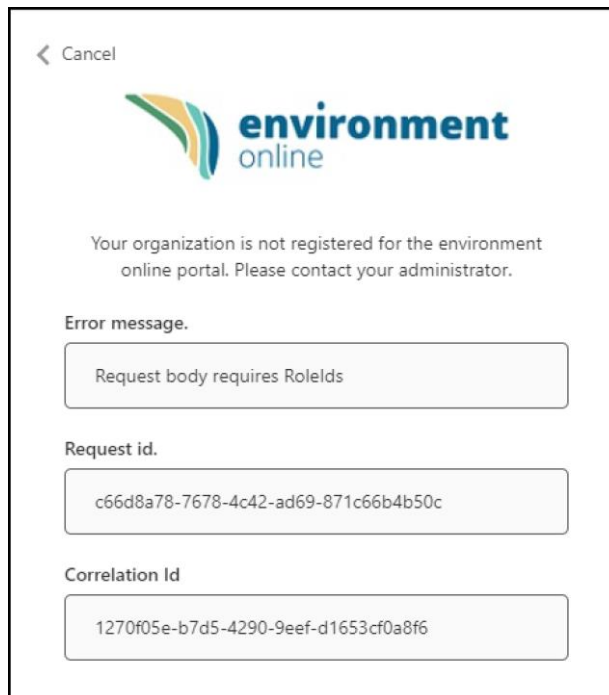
< Cancel

environment
online

Your organization is not registered for the environment online portal. Please contact your administrator.

Error message.

Request body requires RoleIds

Request id.

c66d8a78-7678-4c42-ad69-871c66b4b50c

Correlation Id

1270f05e-b7d5-4290-9eef-d1653cf0a8f6